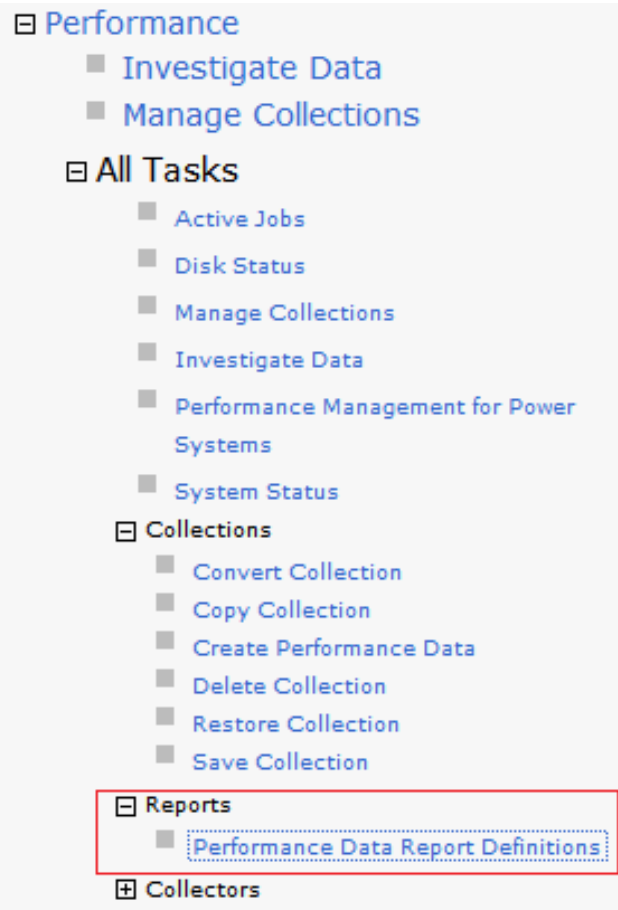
⊟ Performance

Investigate Data

Manage Collections

⊟ All Tasks

Active Jobs

Disk Status

Manage Collections

Investigate Data

Performance Management for Power Systems

System Status

⊟ Collections

Convert Collection

Copy Collection

Create Performance Data

Delete Collection

Restore Collection

Save Collection

⊟ Reports

Performance Data Report Definitions

⊞ Collectors